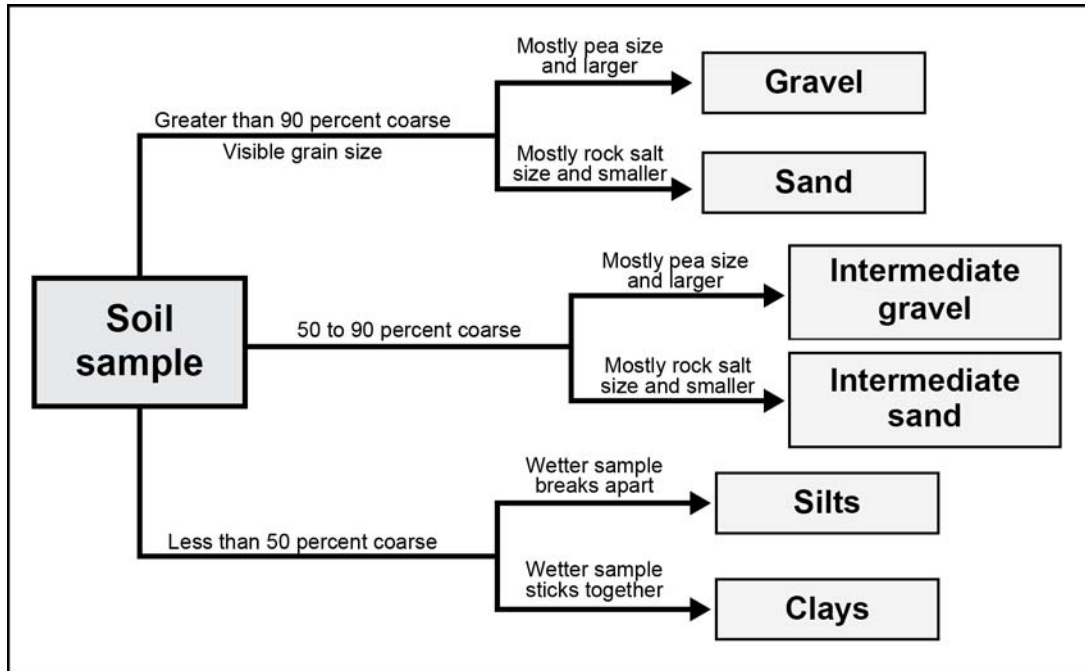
Soil sample

Greater than 90 percent coarse

Visible grain size

Mostly pea size and larger

Gravel

Mostly rock salt size and smaller

Sand

50 to 90 percent coarse

Mostly pea size and larger

Intermediate gravel

Mostly rock salt size and smaller

Intermediate sand

Less than 50 percent coarse

Wetter sample breaks apart

Silts

Wetter sample sticks together

Clays